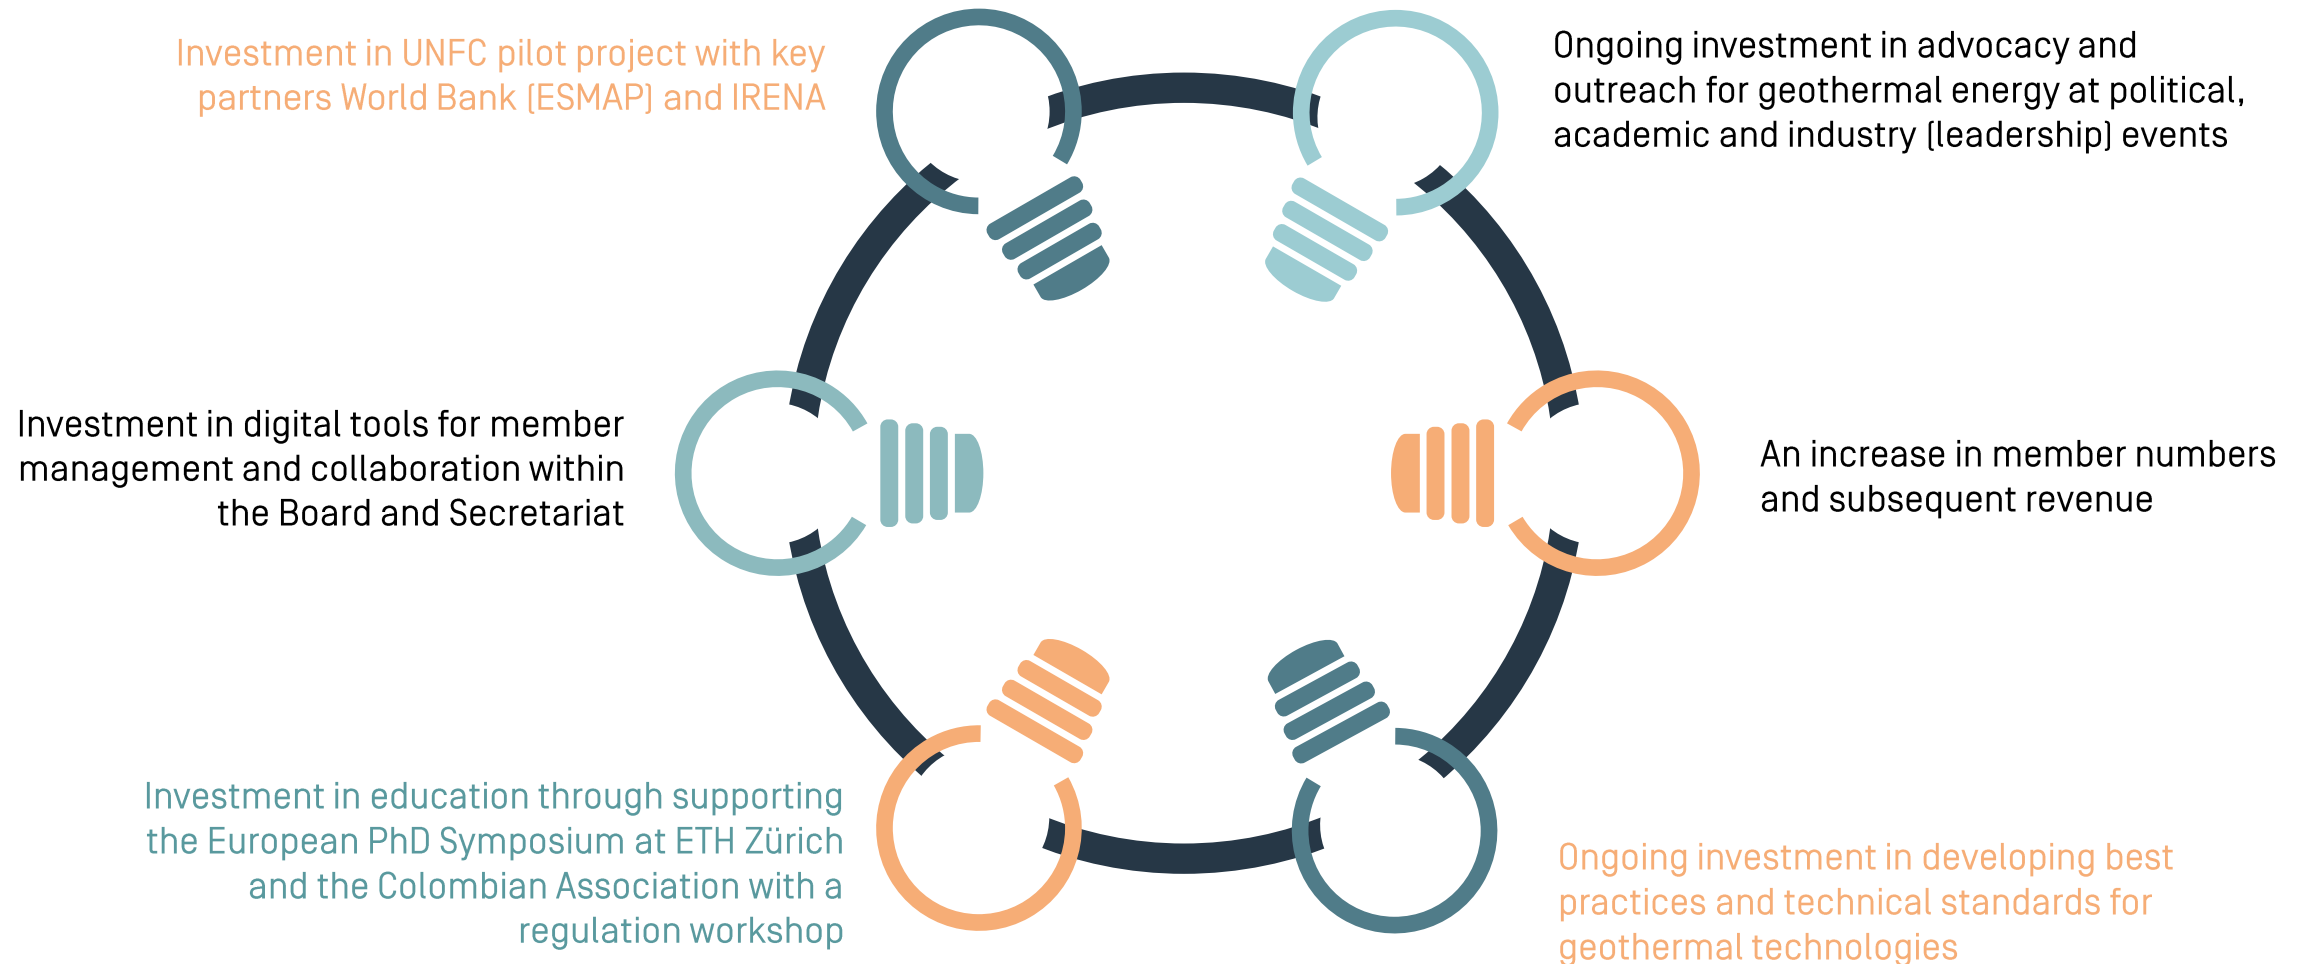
Investment in UNFC pilot project with key partners World Bank [ESMAP] and IRENA

Ongoing investment in advocacy and outreach for geothermal energy at political, academic and industry [leadership] events

Investment in digital tools for member management and collaboration within the Board and Secretariat

An increase in member numbers and subsequent revenue

Investment in education through supporting the European PhD Symposium at ETH Zürich and the Colombian Association with a regulation workshop

Ongoing investment in developing best practices and technical standards for geothermal technologies